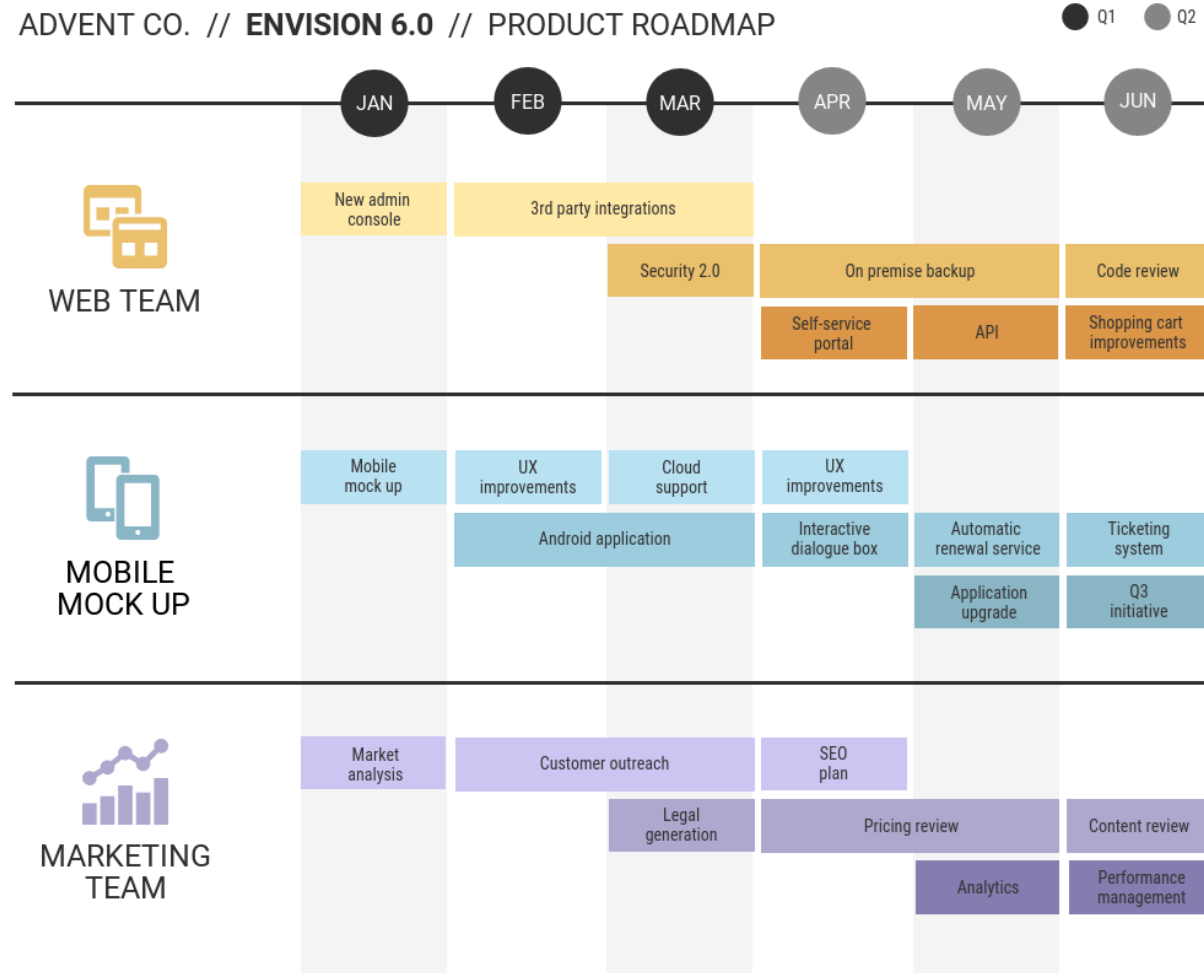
ADVENT CO. // **ENVISION 6.0** // PRODUCT ROADMAP

Q1 Q2

JAN FEB MAR APR MAY JUN

WEB TEAM

New admin console

3rd party integrations

Security 2.0

On premise backup

Code review

Self-service portal

API

Shopping cart improvements

MOBILE MOCK UP

Mobile mock up

UX improvements

Cloud support

UX improvements

Android application

Interactive dialogue box

Automatic renewal service

Ticketing system

Application upgrade

Q3 initiative

MARKETING TEAM

Market analysis

Customer outreach

SEO plan

Legal generation

Pricing review

Content review

Analytics

Performance management